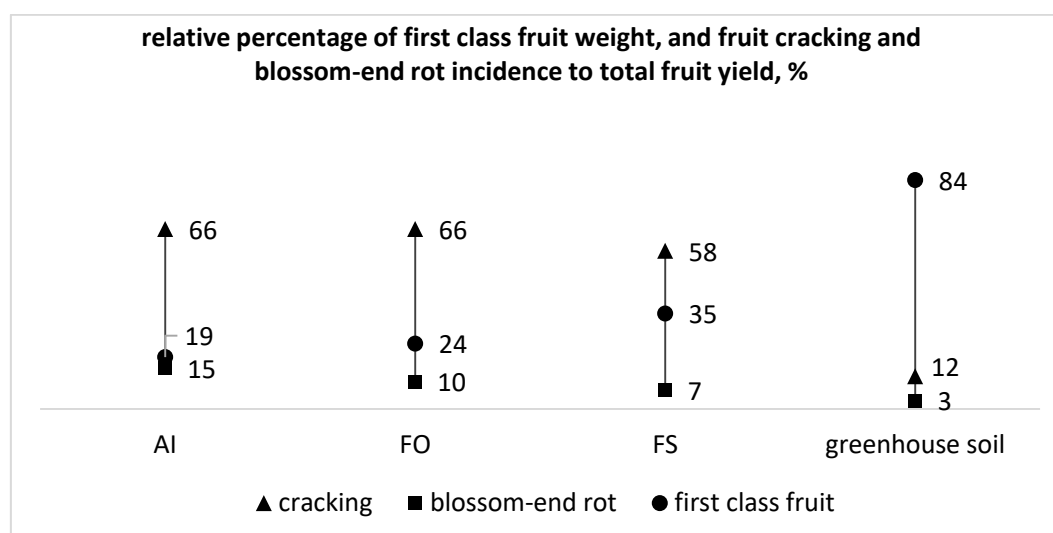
relative percentage of first class fruit weight, and fruit cracking and blossom-end rot incidence to total fruit yield, %

66
19
15

66
24
10

58
35
7

84
12
3

AI
FO
FS
greenhouse soil

▲ cracking ■ blossom-end rot ● first class fruit